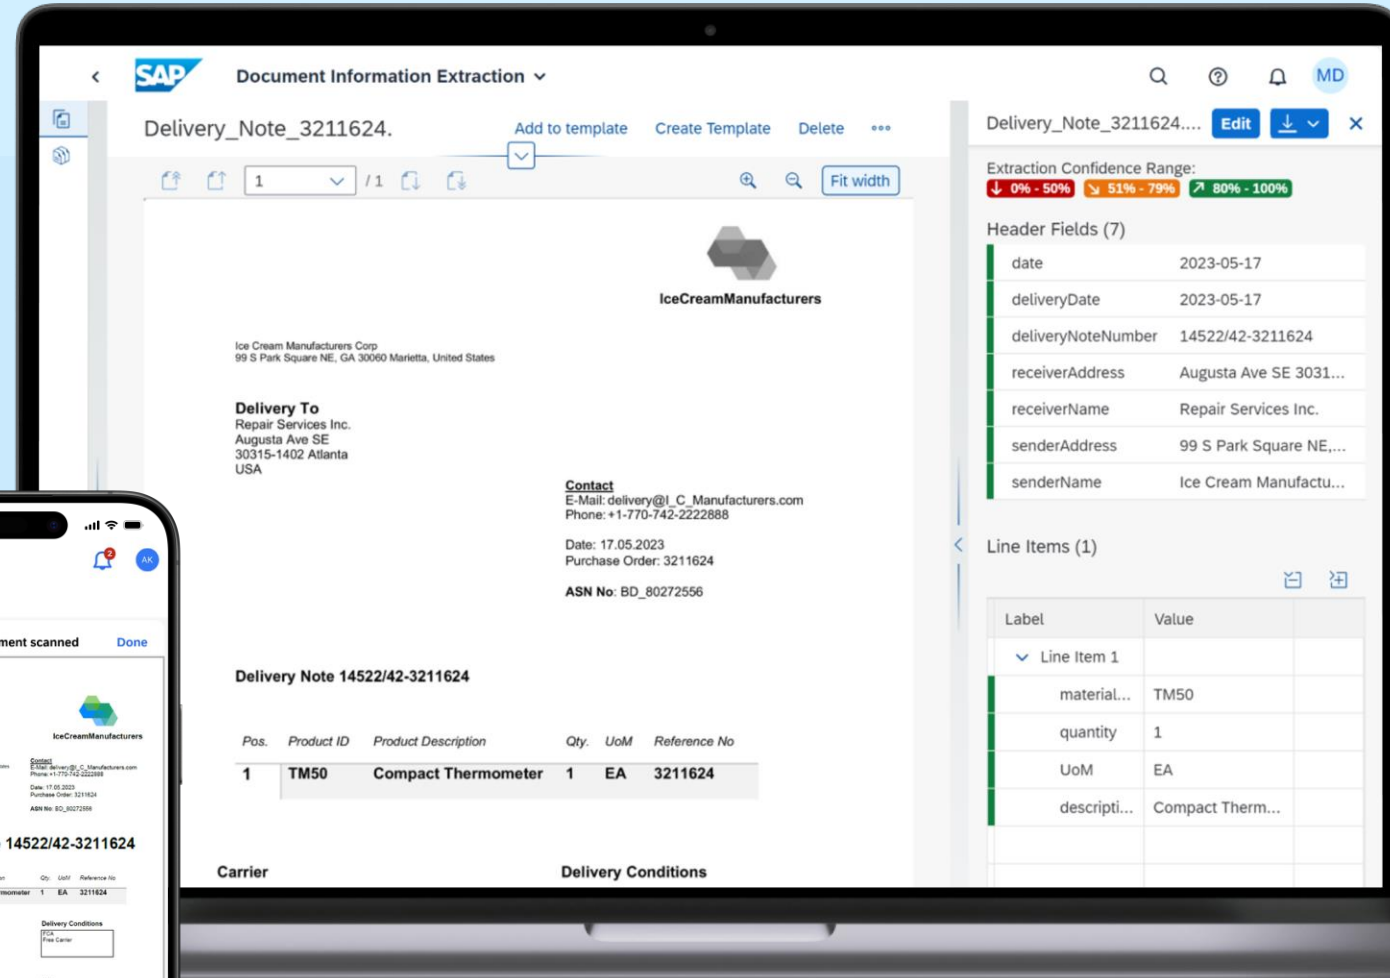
SAP Document Information Extraction

MD

Delivery_Note_3211624.

Add to template Create Template Delete •••

1 /1

Fit width

IceCreamManufacturers

Ice Cream Manufacturers Corp
99 S Park Square NE, GA 30060 Marietta, United States

Delivery To
Repair Services Inc.
Augusta Ave SE
30315-1402 Atlanta
USA

Contact
E-Mail: delivery@I_C_Manufacturers.com
Phone: +1-770-742-2222888

Date: 17.05.2023
Purchase Order: 3211624

ASN No: BD_80272556

Delivery Note 14522/42-3211624

| Pos. | Product ID | Product Description | Qty. | UoM | Reference No |
|---|---|---|---|---|---|
| 1 | TM50 | Compact Thermometer | 1 | EA | 3211624 |

Carrier

Delivery Conditions

Delivery_Note_3211624.... Edit

Extraction Confidence Range:
0% - 50% 51% - 79% 80% - 100%

Header Fields (7)

| date | 2023-05-17 |
|---|---|
| deliveryDate | 2023-05-17 |
| deliveryNoteNumber | 14522/42-3211624 |
| receiverAddress | Augusta Ave SE 3031... |
| receiverName | Repair Services Inc. |
| senderAddress | 99 S Park Square NE,... |
| senderName | Ice Cream Manufactu... |

Line Items (1)

| Label | Value |
|---|---|
| Line Item 1 | |
| material... | TM50 |
| quantity | 1 |
| UoM | EA |
| descripti... | Compact Therm... |

2
AK

ment scanned Done

IceCreamManufacturers

Contact
E-Mail: delivery@I_C_Manufacturers.com
Phone: +1-770-742-2222888

Date: 17.05.2023
Purchase Order: 3211624

ASN No: BD_80272556

14522/42-3211624

Qty. UoM Reference No
rmometer 1 EA 3211624

Delivery Conditions
FCA
Free Carrier